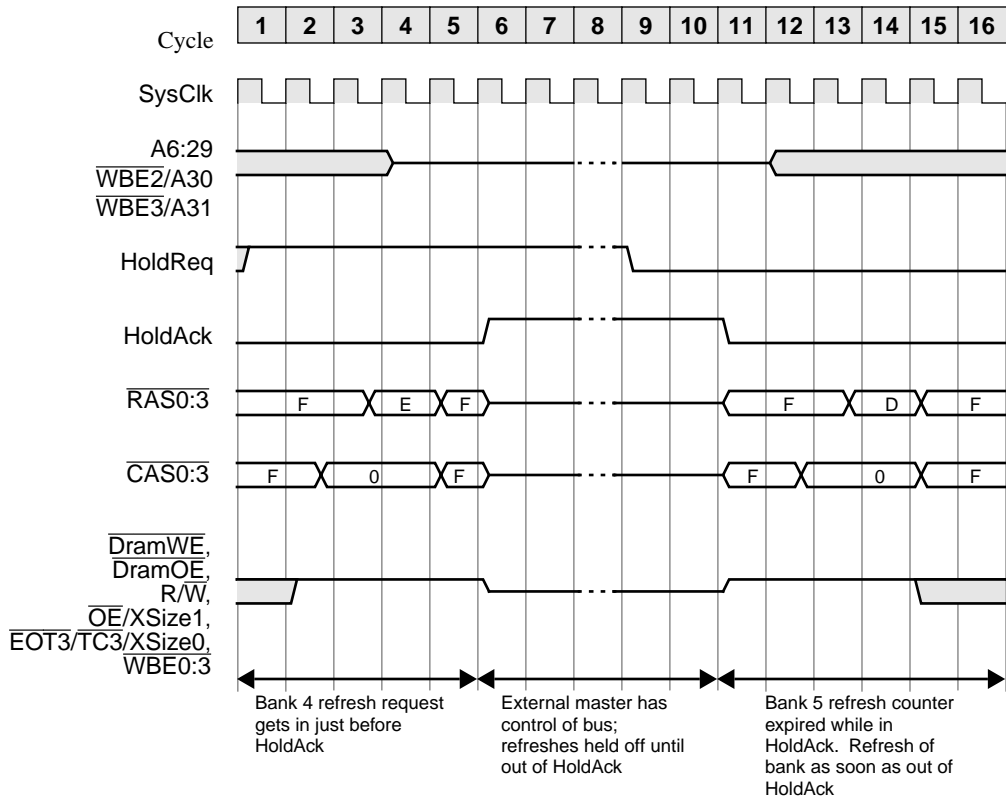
Cycle
| 1 | 2 | 3 | 4 | 5 | 6 | 7 | 8 | 9 | 10 | 11 | 12 | 13 | 14 | 15 | 16 |
|---|---|---|---|---|---|---|---|---|---|---|---|---|---|---|---|

SysClk

A6:29
$\overline{WBE2}$/A30
$\overline{WBE3}$/A31

HoldReq

HoldAck

$\overline{RAS0:3}$
F E F F D F

$\overline{CAS0:3}$
F 0 F F 0 F

$\overline{DramWE}$,
$\overline{DramOE}$,
R/$\overline{W}$,
$\overline{OE}$/XSize1,
$\overline{EOT3/TC3/XSize0}$,
$\overline{WBE0:3}$

Bank 4 refresh request gets in just before HoldAck

External master has control of bus; refreshes held off until out of HoldAck

Bank 5 refresh counter expired while in HoldAck. Refresh of bank as soon as out of HoldAck